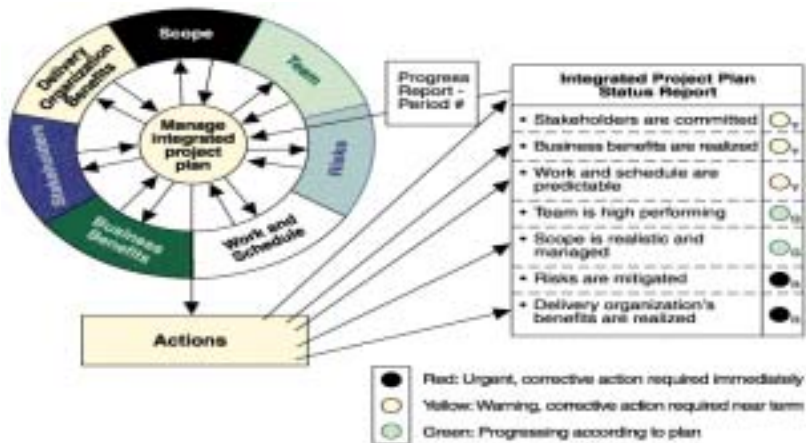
Scope

Team

Risks

Work and Schedule

Business Benefits

Stakeholders

Delivery Organization Benefits

Manage integrated project plan

Progress Report - Period #

Actions

Integrated Project Plan Status Report

| | |
|---|---|
| • Stakeholders are committed | Y |
| • Business benefits are realized | Y |
| • Work and schedule are predictable | Y |
| • Team is high performing | G |
| • Scope is realistic and managed | G |
| • Risks are mitigated | R |
| • Delivery organization's benefits are realized | R |

Red: Urgent, corrective action required immediately

Yellow: Warning, corrective action required near term

Green: Progressing according to plan